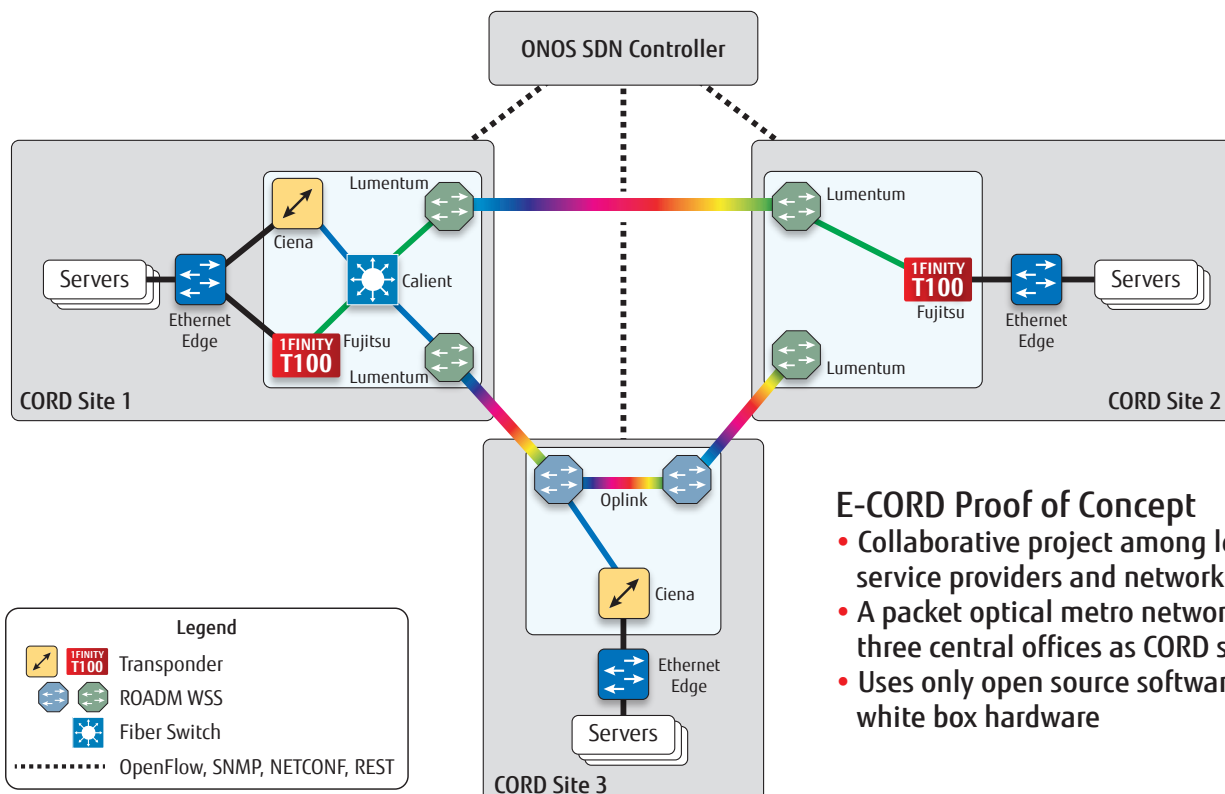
ONOS SDN Controller

Lumentum
Ciena
Servers
Ethernet Edge
Calient
1FINITY T100
Fujitsu
Lumentum
CORD Site 1

Lumentum
1FINITY T100
Fujitsu
Ethernet Edge
Servers
Lumentum
CORD Site 2

Oplink
Ciena
Ethernet Edge
Servers
CORD Site 3

E-CORD Proof of Concept
• Collaborative project among le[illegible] service providers and network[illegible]
• A packet optical metro networ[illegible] three central offices as CORD s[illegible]
• Uses only open source softwar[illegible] white box hardware

Legend
1FINITY T100 Transponder
ROADM WSS
Fiber Switch
OpenFlow, SNMP, NETCONF, REST